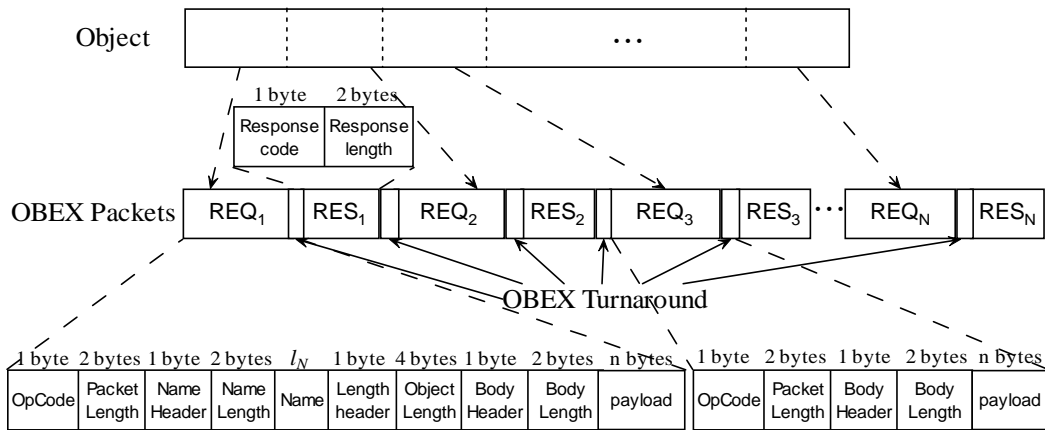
Object

...

1 byte 2 bytes

| Response code | Response length |
|---|---|

OBEX Packets

| REQ$_1$ | | RES$_1$ | | REQ$_2$ | | RES$_2$ | | REQ$_3$ | | RES$_3$ | ... | REQ$_N$ | | RES$_N$ |
|---|---|---|---|---|---|---|---|---|---|---|---|---|---|---|

OBEX Turnaround

| 1 byte | 2 bytes | 1 byte | 2 bytes | $l_N$ | 1 byte | 4 bytes | 1 byte | 2 bytes | n bytes |
|---|---|---|---|---|---|---|---|---|---|
| OpCode | Packet Length | Name Header | Name Length | Name | Length header | Object Length | Body Header | Body Length | payload |

| 1 byte | 2 bytes | 1 byte | 2 bytes | n bytes |
|---|---|---|---|---|
| OpCode | Packet Length | Body Header | Body Length | payload |